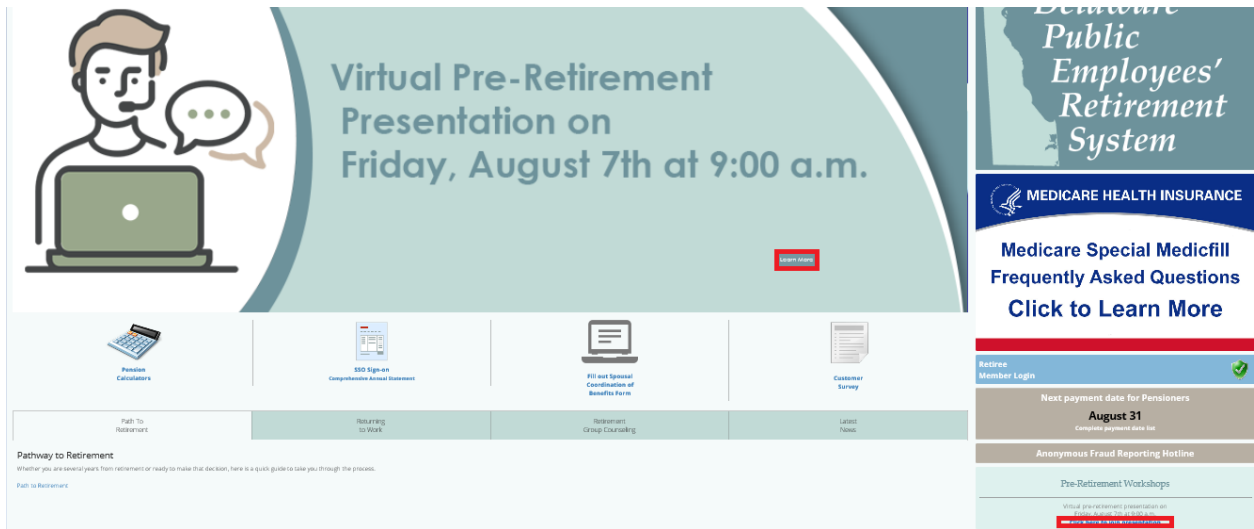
Virtual Pre-Retirement Presentation on Friday, August 7th at 9:00 a.m.

Learn More

Delaware Public Employees' Retirement System

MEDICARE HEALTH INSURANCE

Medicare Special Medicfill Frequently Asked Questions Click to Learn More

Pension Calculators

SSO Sign-on
Comprehensive Annual Statement

Fill out Spousal Coordination of Benefits Form

Customer Survey

Retiree Member Login

Next payment date for Pensioners
August 31
Complete payment date list

Anonymous Fraud Reporting Hotline

| Path To Retirement | Returning to Work | Retirement Group Counseling | Latest News |
|---|---|---|---|

Pathway to Retirement

Whether you are several years from retirement or ready to make that decision, here is a quick guide to take you through the process.

Path to Retirement

Pre-Retirement Workshops

Virtual pre-retirement presentation on Friday, August 7th at 9:00 a.m.

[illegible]